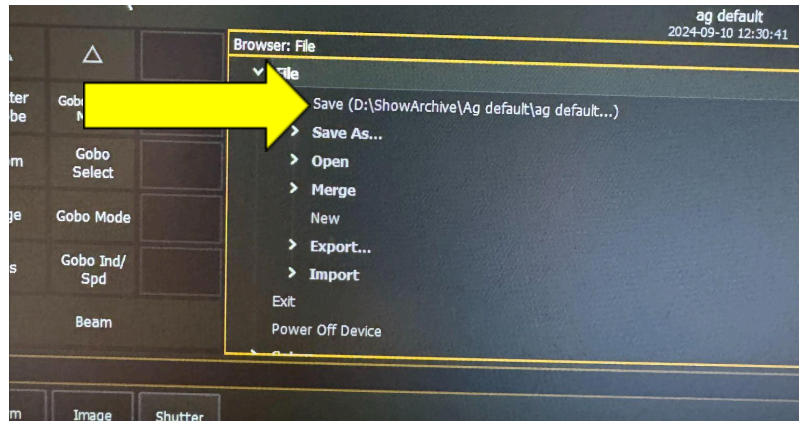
ag default
2024-09-10 12:30:41

Browser: File

File

Save (D:\ShowArchive\Ag default\ag default...)

Save As...

Open

Merge

New

Export...

Import

Exit

Power Off Device

ter
be

Gobo
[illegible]

m

Gobo
Select

ge

Gobo Mode

s

Gobo Ind/
Spd

Beam

m

Image

Shutter